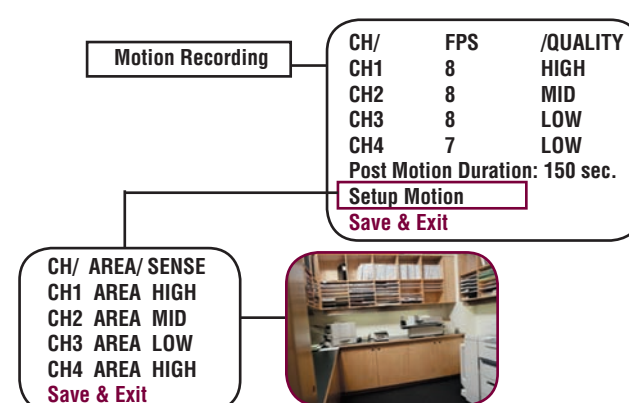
Motion Recording

| CH/ | FPS | /QUALITY |
|---|---|---|
| CH1 | 8 | HIGH |
| CH2 | 8 | MID |
| CH3 | 8 | LOW |
| CH4 | 7 | LOW |

Post Motion Duration: 150 sec.
Setup Motion
Save & Exit

CH/ AREA/ SENSE
CH1 AREA HIGH
CH2 AREA MID
CH3 AREA LOW
CH4 AREA HIGH
Save & Exit